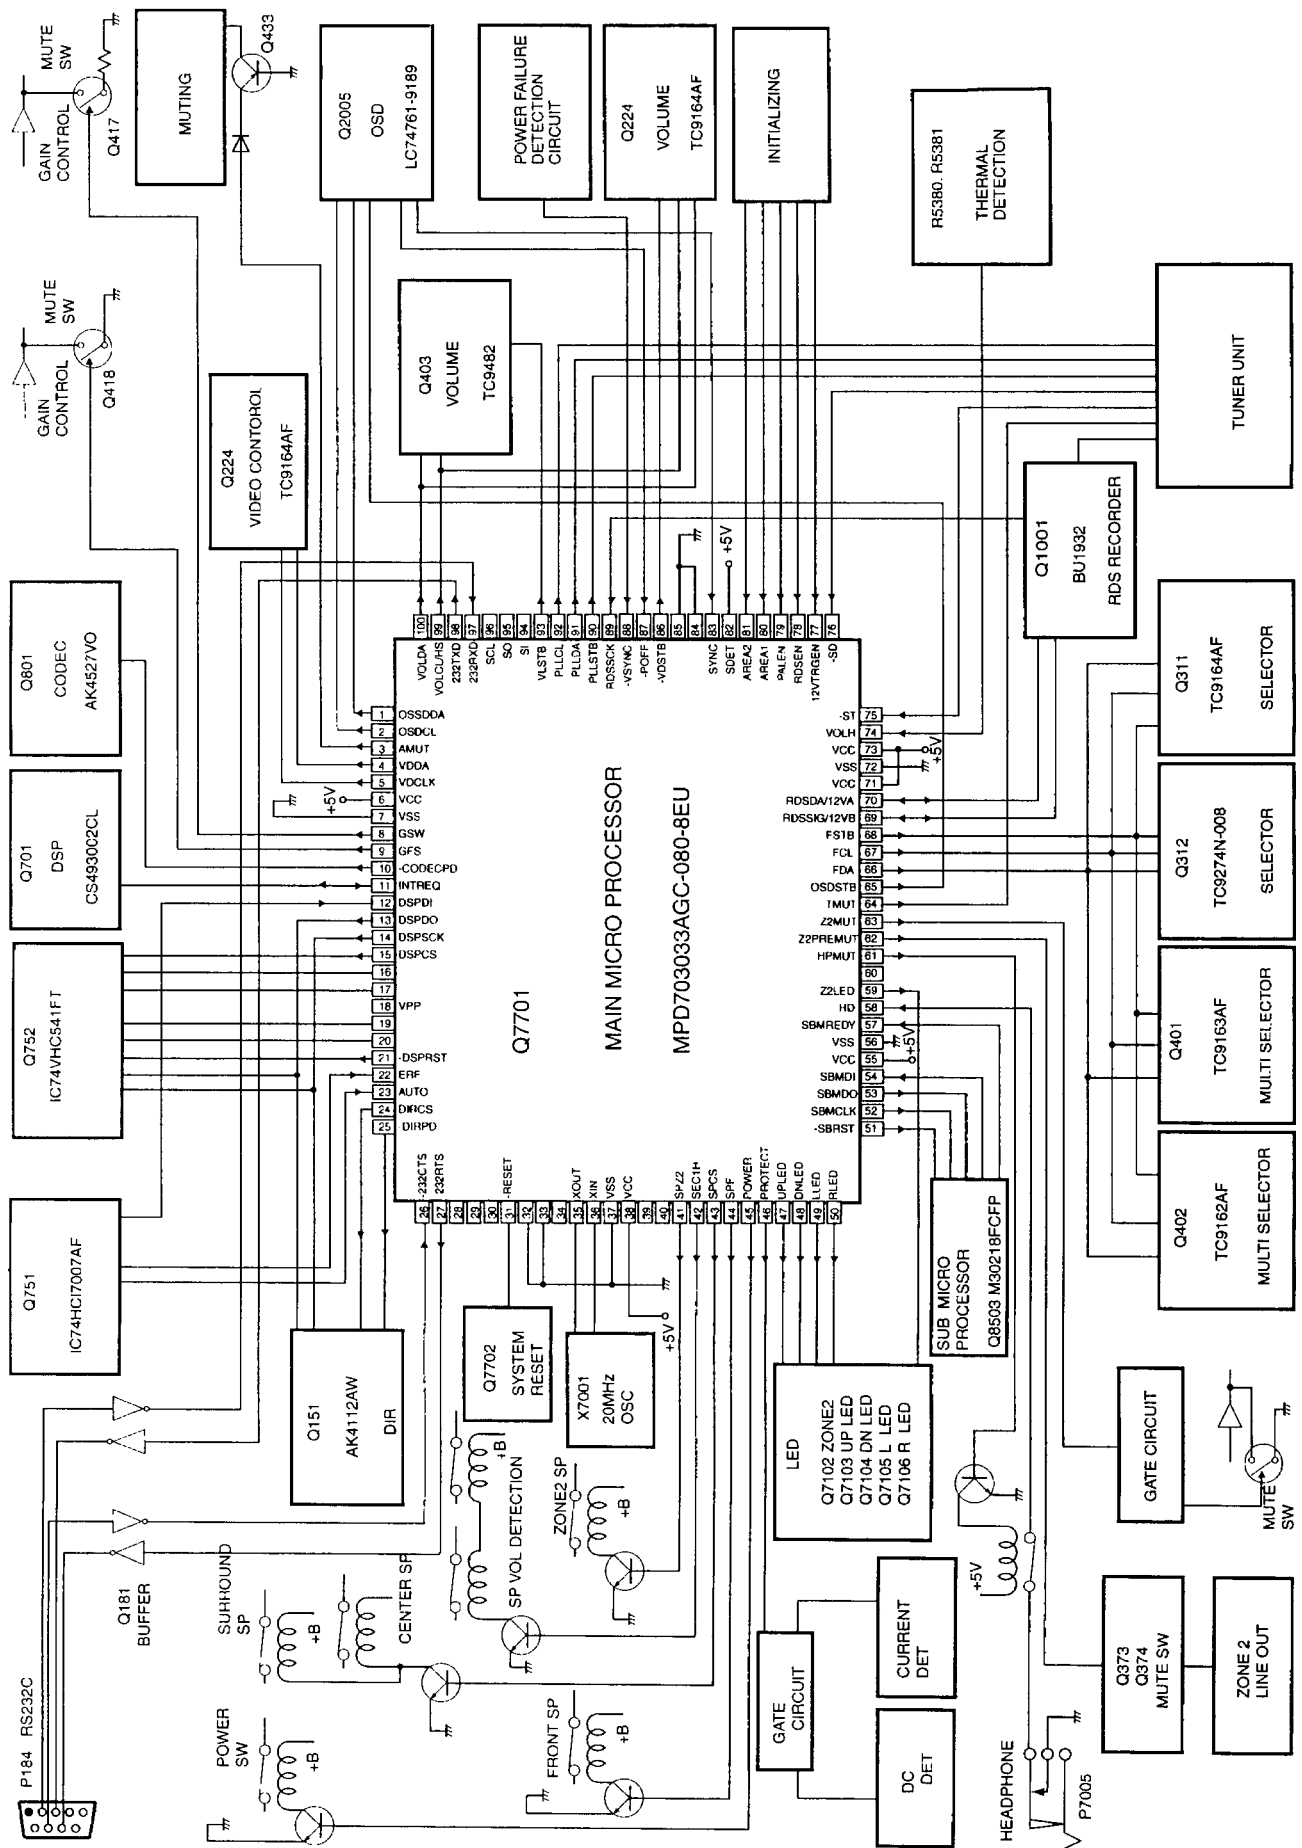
MUTE SW
GAIN CONTROL
Q417
MUTING
Q433
Q2005
OSD
LC74761-9189
POWER FAILURE DETECTION CIRCUIT
Q224
VOLUME
TC9164AF
INITIALIZING
R5380, R5381
THERMAL DETECTION

MUTE SW
GAIN CONTROL
Q418
Q224
VIDEO CONTOROL
TC9164AF
Q403
VOLUME
TC9482
TUNER UNIT
Q1001
BU1932
RDS RECORDER
+5V

Q801
CODEC
AK4527VO
Q701
DSP
CS4930C2CL
Q752
IC74VHC541FT
Q751
IC74HC17007AF

Q7701
MAIN MICRO PROCESSOR
MPD703033AGC-080-8EU

100 VOLDA
99 VOLCL/HS
98 232TXD
97 232RXD
96 SCL
95 SO
94 SI
93 VLSTB
92 PLLCL
91 PLLDA
90 PLLSTB
89 RDSSCK
88 -VSYNC
87 -POFF
86 -VDSTB
85
84
83 SYNC
82 SDET
81 AREA2
80 AREA1
79 PALEN
78 RDSEN
77 12VTRGEN
76 -SD

1 OSSDDA
2 OSDCL
3 AMUT
4 VDDA
5 VDCLK
6 VCC
7 VSS
8 GSW
9 GFS
10 -CODECPD
11 INTREQ
12 DSPDI
13 DSPDO
14 DSPSCK
15 DSPCS
16
17
18 VPP
19
20
21 -DSPRST
22 ERF
23 AUTO
24 DIRCS
25 DIRPD

+5V

75 -ST
74 VOLH
73 VCC
72 VSS
71 VCC
70 RDSDA/12VA
69 RDSSIG/12VB
68 FSTB
67 FCL
66 FDA
65 OSDSTB
64 TMUT
63 Z2MUT
62 Z2PREMUT
61 HPMUT
60
59 Z2LED
58 HD
57 SBMREDY
56 VSS
55 VCC
54 SBMDI
53 SBMDO
52 SBMCLK
51 -SBRST

26 -232CTS
27 232RTS
28
29
30
31 -RESET
32
33
34
35 XOUT
36 XIN
37 VSS
38 VCC
39
40
41 SPZ2
42 SEC1+
43 SPCS
44 SPF
45 POWER
46 PROTECT
47 UPLED
48 DNLED
49 LLED
50 RLED

+5V
+5V

Q311
TC9164AF
SELECTOR
Q312
TC9274N-008
SELECTOR
Q401
TC9163AF
MULTI SELECTOR
Q402
TC9162AF
MULTI SELECTOR

SUB MICRO PROCESSOR
Q8503 M30218FCFP

Q151
AK4112AW
DIR
Q7702
SYSTEM RESET
X7001
20MHz
OSC
+5V
LED
Q7102 ZONE2
Q7103 UP LED
Q7104 DN LED
Q7105 L LED
Q7106 R LED
GATE CIRCUIT
MUTE SW

P184 RS232C
Q181 BUFFER
SURROUND SP
+B
CENTER SP
SP VOL DETECTION
+B
ZONE2 SP
+B
POWER SW
+B
FRONT SP
+B
GATE CIRCUIT
CURRENT DET
DC DET
+5V
HEADPHONE
P7005
Q373
Q374
MUTE SW
ZONE 2
LINE OUT